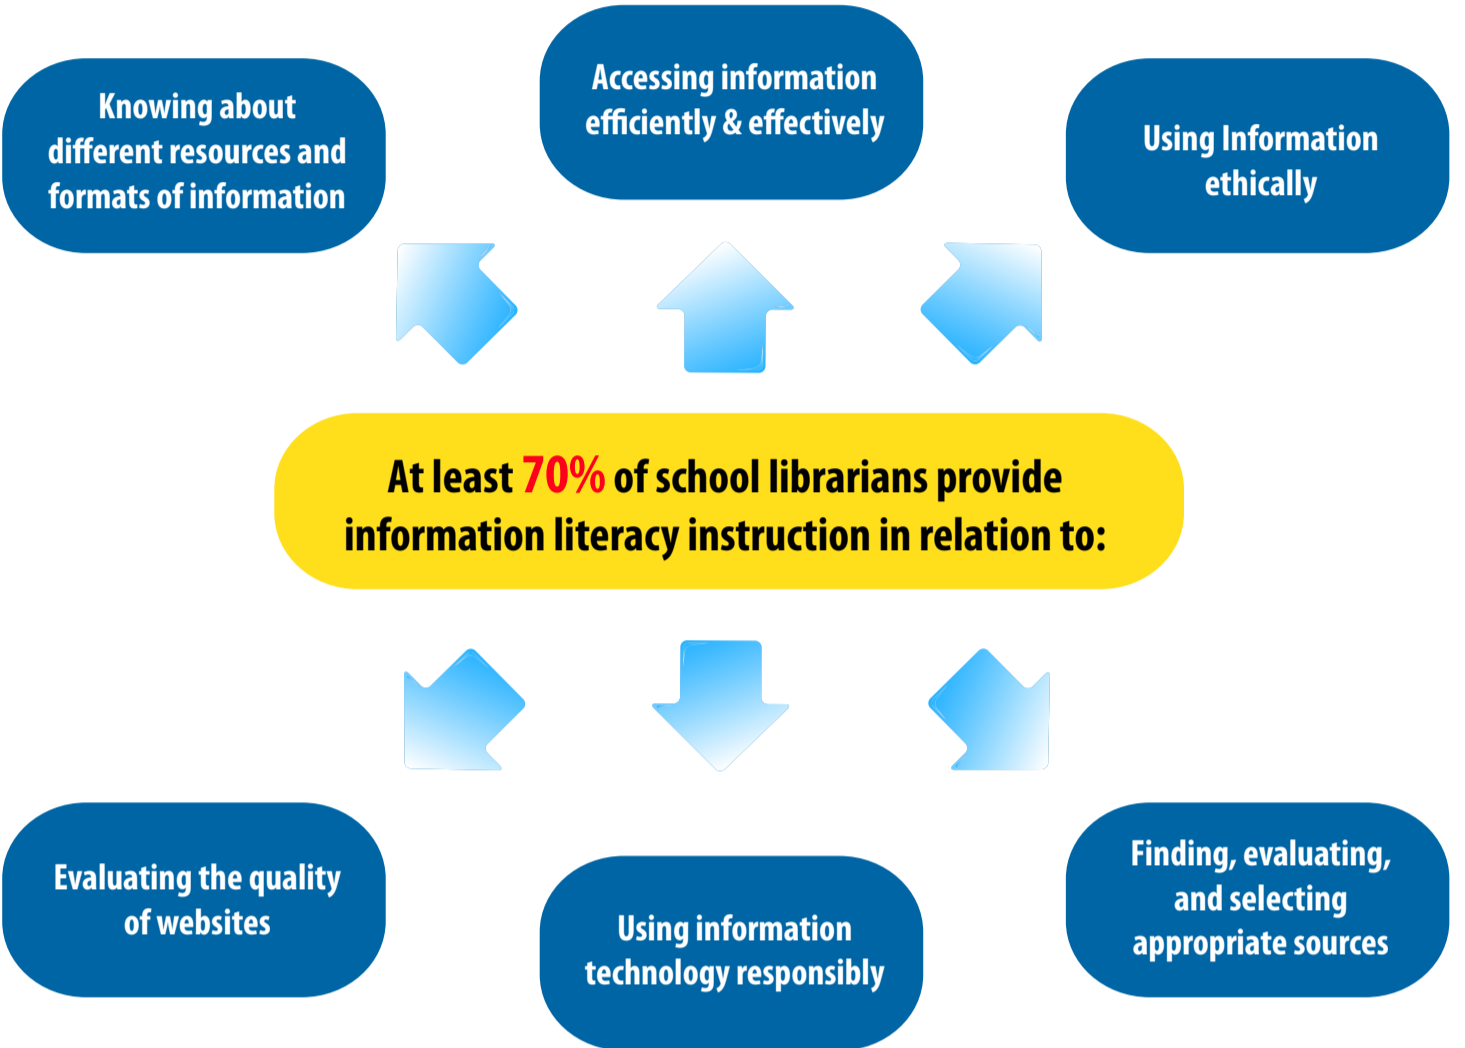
Knowing about different resources and formats of information

Accessing information efficiently & effectively

Using Information ethically

At least 70% of school librarians provide information literacy instruction in relation to:

Evaluating the quality of websites

Using information technology responsibly

Finding, evaluating, and selecting appropriate sources